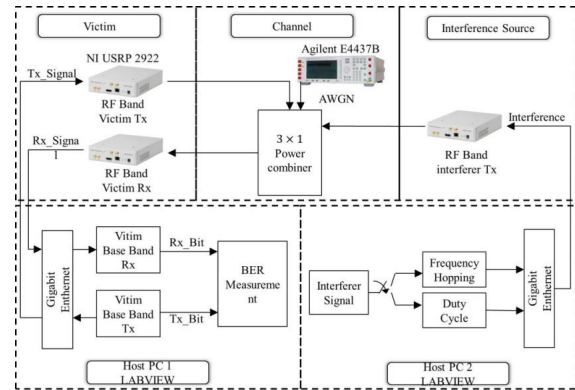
Victim

Channel

Interference Source

NI USRP 2922

Agilent E4437B

Tx_Signal

RF Band Victim Tx

AWGN

Interference

Rx_Signal

$3 \times 1$ Power combiner

RF Band Victim Rx

RF Band interferer Tx

Gigabit Enthernet

Vitim Base Band Rx

Rx_Bit

BER Measurement

Vitim Base Band Tx

Tx_Bit

Interferer Signal

Frequency Hopping

Duty Cycle

Gigabit Enthernet

Host PC 1 LABVIEW

Host PC 2 LABVIEW